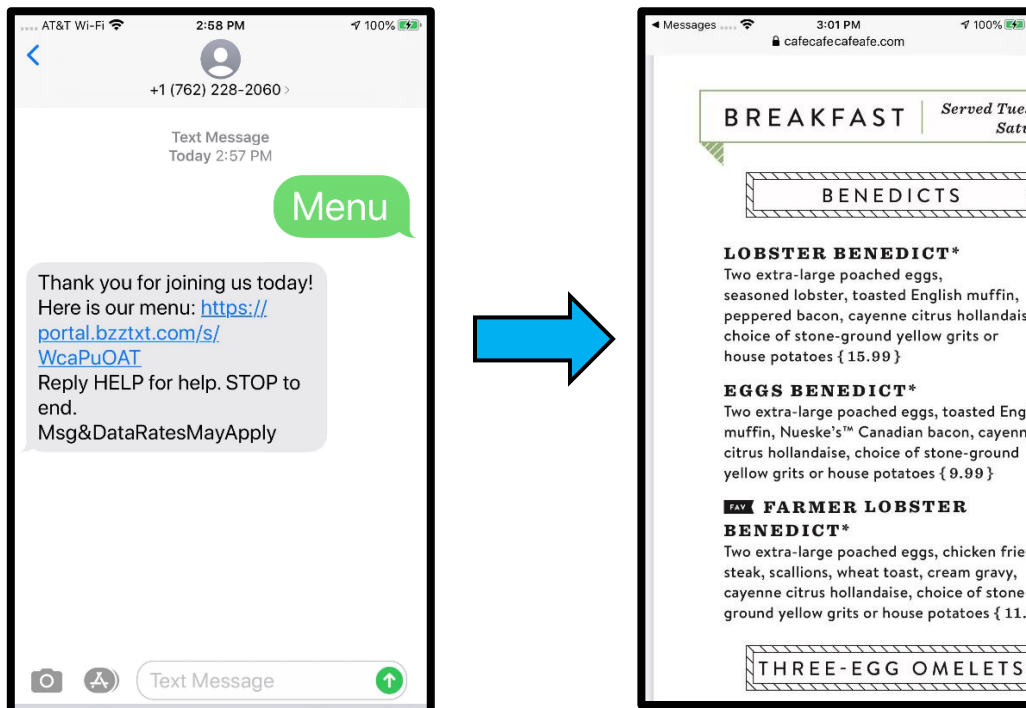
AT&T Wi-Fi 2:58 PM 100%

+1 (762) 228-2060

Text Message
Today 2:57 PM

Menu

Thank you for joining us today! Here is our menu: https://portal.bzztxt.com/s/WcaPuOAT
Reply HELP for help. STOP to end.
Msg&DataRatesMayApply

Text Message

◂ Messages 3:01 PM 100%
cafecafecafeafe.com

BREAKFAST Served Tue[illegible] Satu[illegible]

BENEDICTS

LOBSTER BENEDICT*
Two extra-large poached eggs, seasoned lobster, toasted English muffin, peppered bacon, cayenne citrus hollandais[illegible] choice of stone-ground yellow grits or house potatoes {15.99}

EGGS BENEDICT*
Two extra-large poached eggs, toasted Eng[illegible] muffin, Nueske's™ Canadian bacon, cayenn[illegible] citrus hollandaise, choice of stone-ground yellow grits or house potatoes {9.99}

FAV FARMER LOBSTER BENEDICT*
Two extra-large poached eggs, chicken frie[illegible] steak, scallions, wheat toast, cream gravy, cayenne citrus hollandaise, choice of stone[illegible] ground yellow grits or house potatoes {11.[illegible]

THREE-EGG OMELETS